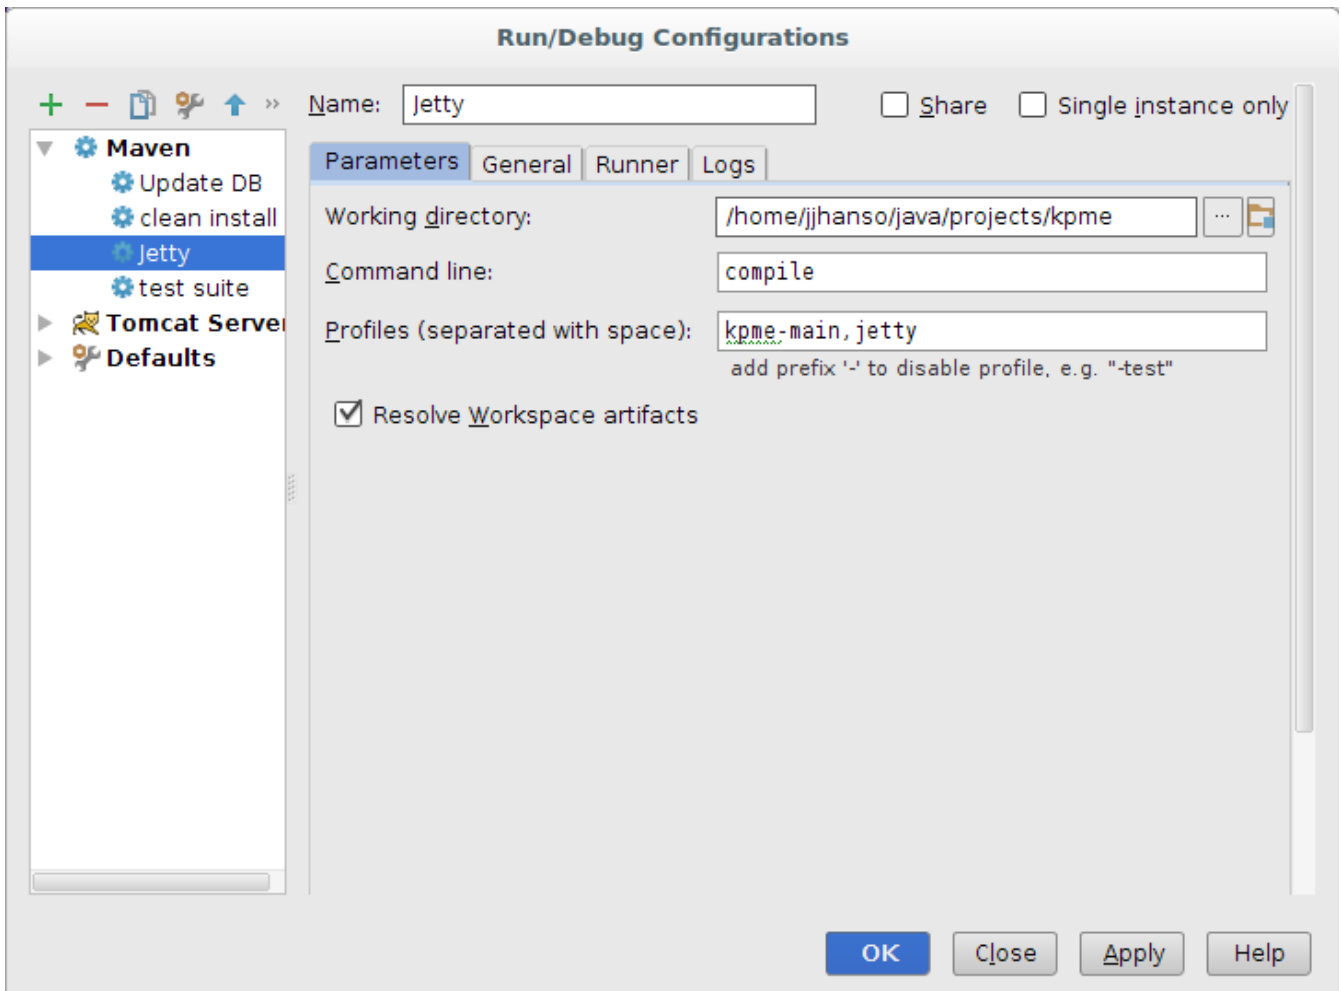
Run/Debug Configurations

+ − »

Maven
Update DB
clean install
Jetty
test suite
Tomcat Serve
Defaults

Name: Jetty

Share

Single instance only

Parameters General Runner Logs

Working directory: /home/jjhanso/java/projects/kpme ...

Command line: compile

Profiles (separated with space): kpme-main, jetty

add prefix '-' to disable profile, e.g. "-test"

Resolve Workspace artifacts

OK Close Apply Help